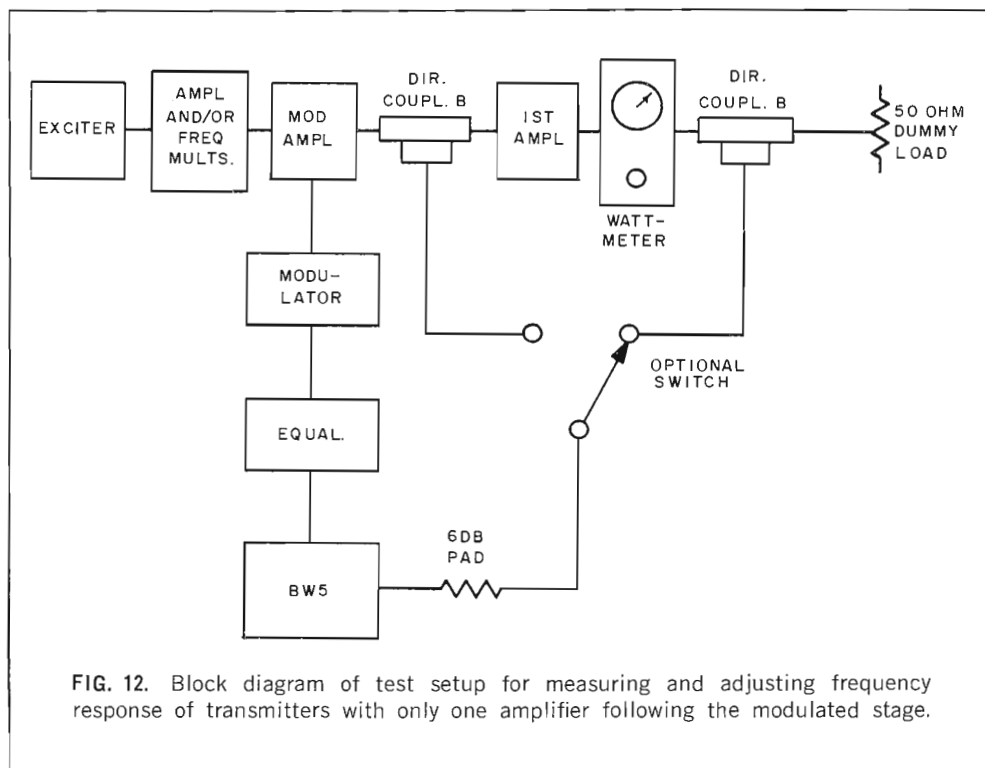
EXCITER

AMPL AND/OR FREQ MULTS.

MOD AMPL

DIR. COUPL. B

1ST AMPL

WATT-METER

DIR. COUPL. B

50 OHM DUMMY LOAD

MODU-LATOR

OPTIONAL SWITCH

EQUAL.

6DB PAD

BW5

FIG. 12. Block diagram of test setup for measuring and adjusting frequency response of transmitters with only one amplifier following the modulated stage.